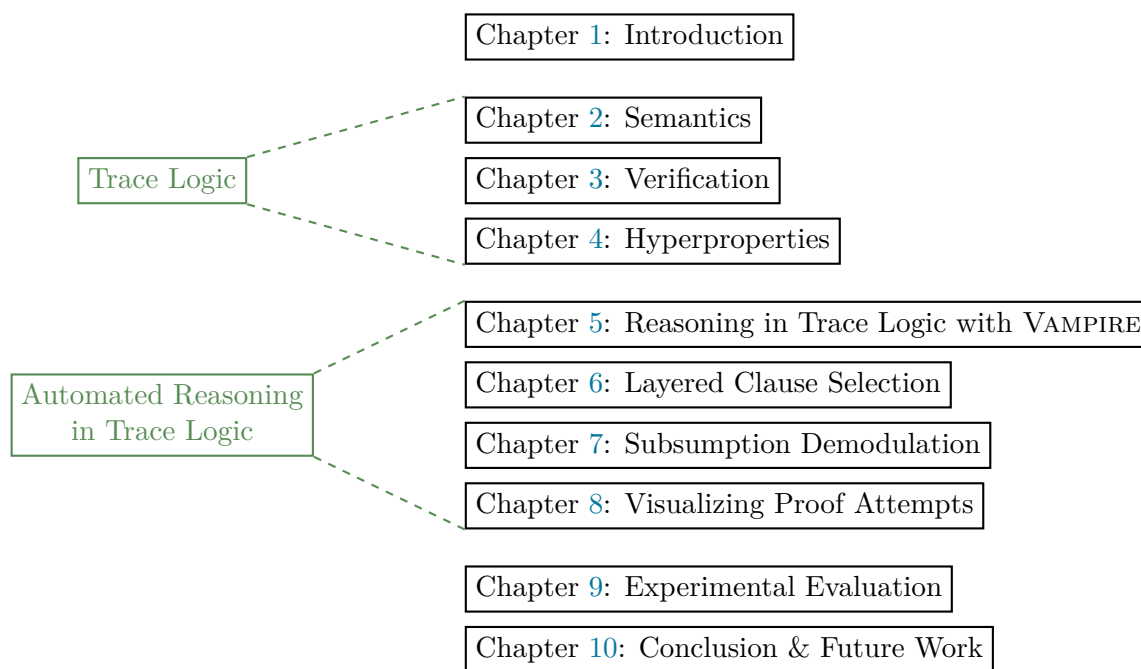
Chapter 1: Introduction

Trace Logic

Chapter 2: Semantics

Chapter 3: Verification

Chapter 4: Hyperproperties

Automated Reasoning in Trace Logic

Chapter 5: Reasoning in Trace Logic with VAMPIRE

Chapter 6: Layered Clause Selection

Chapter 7: Subsumption Demodulation

Chapter 8: Visualizing Proof Attempts

Chapter 9: Experimental Evaluation

Chapter 10: Conclusion & Future Work